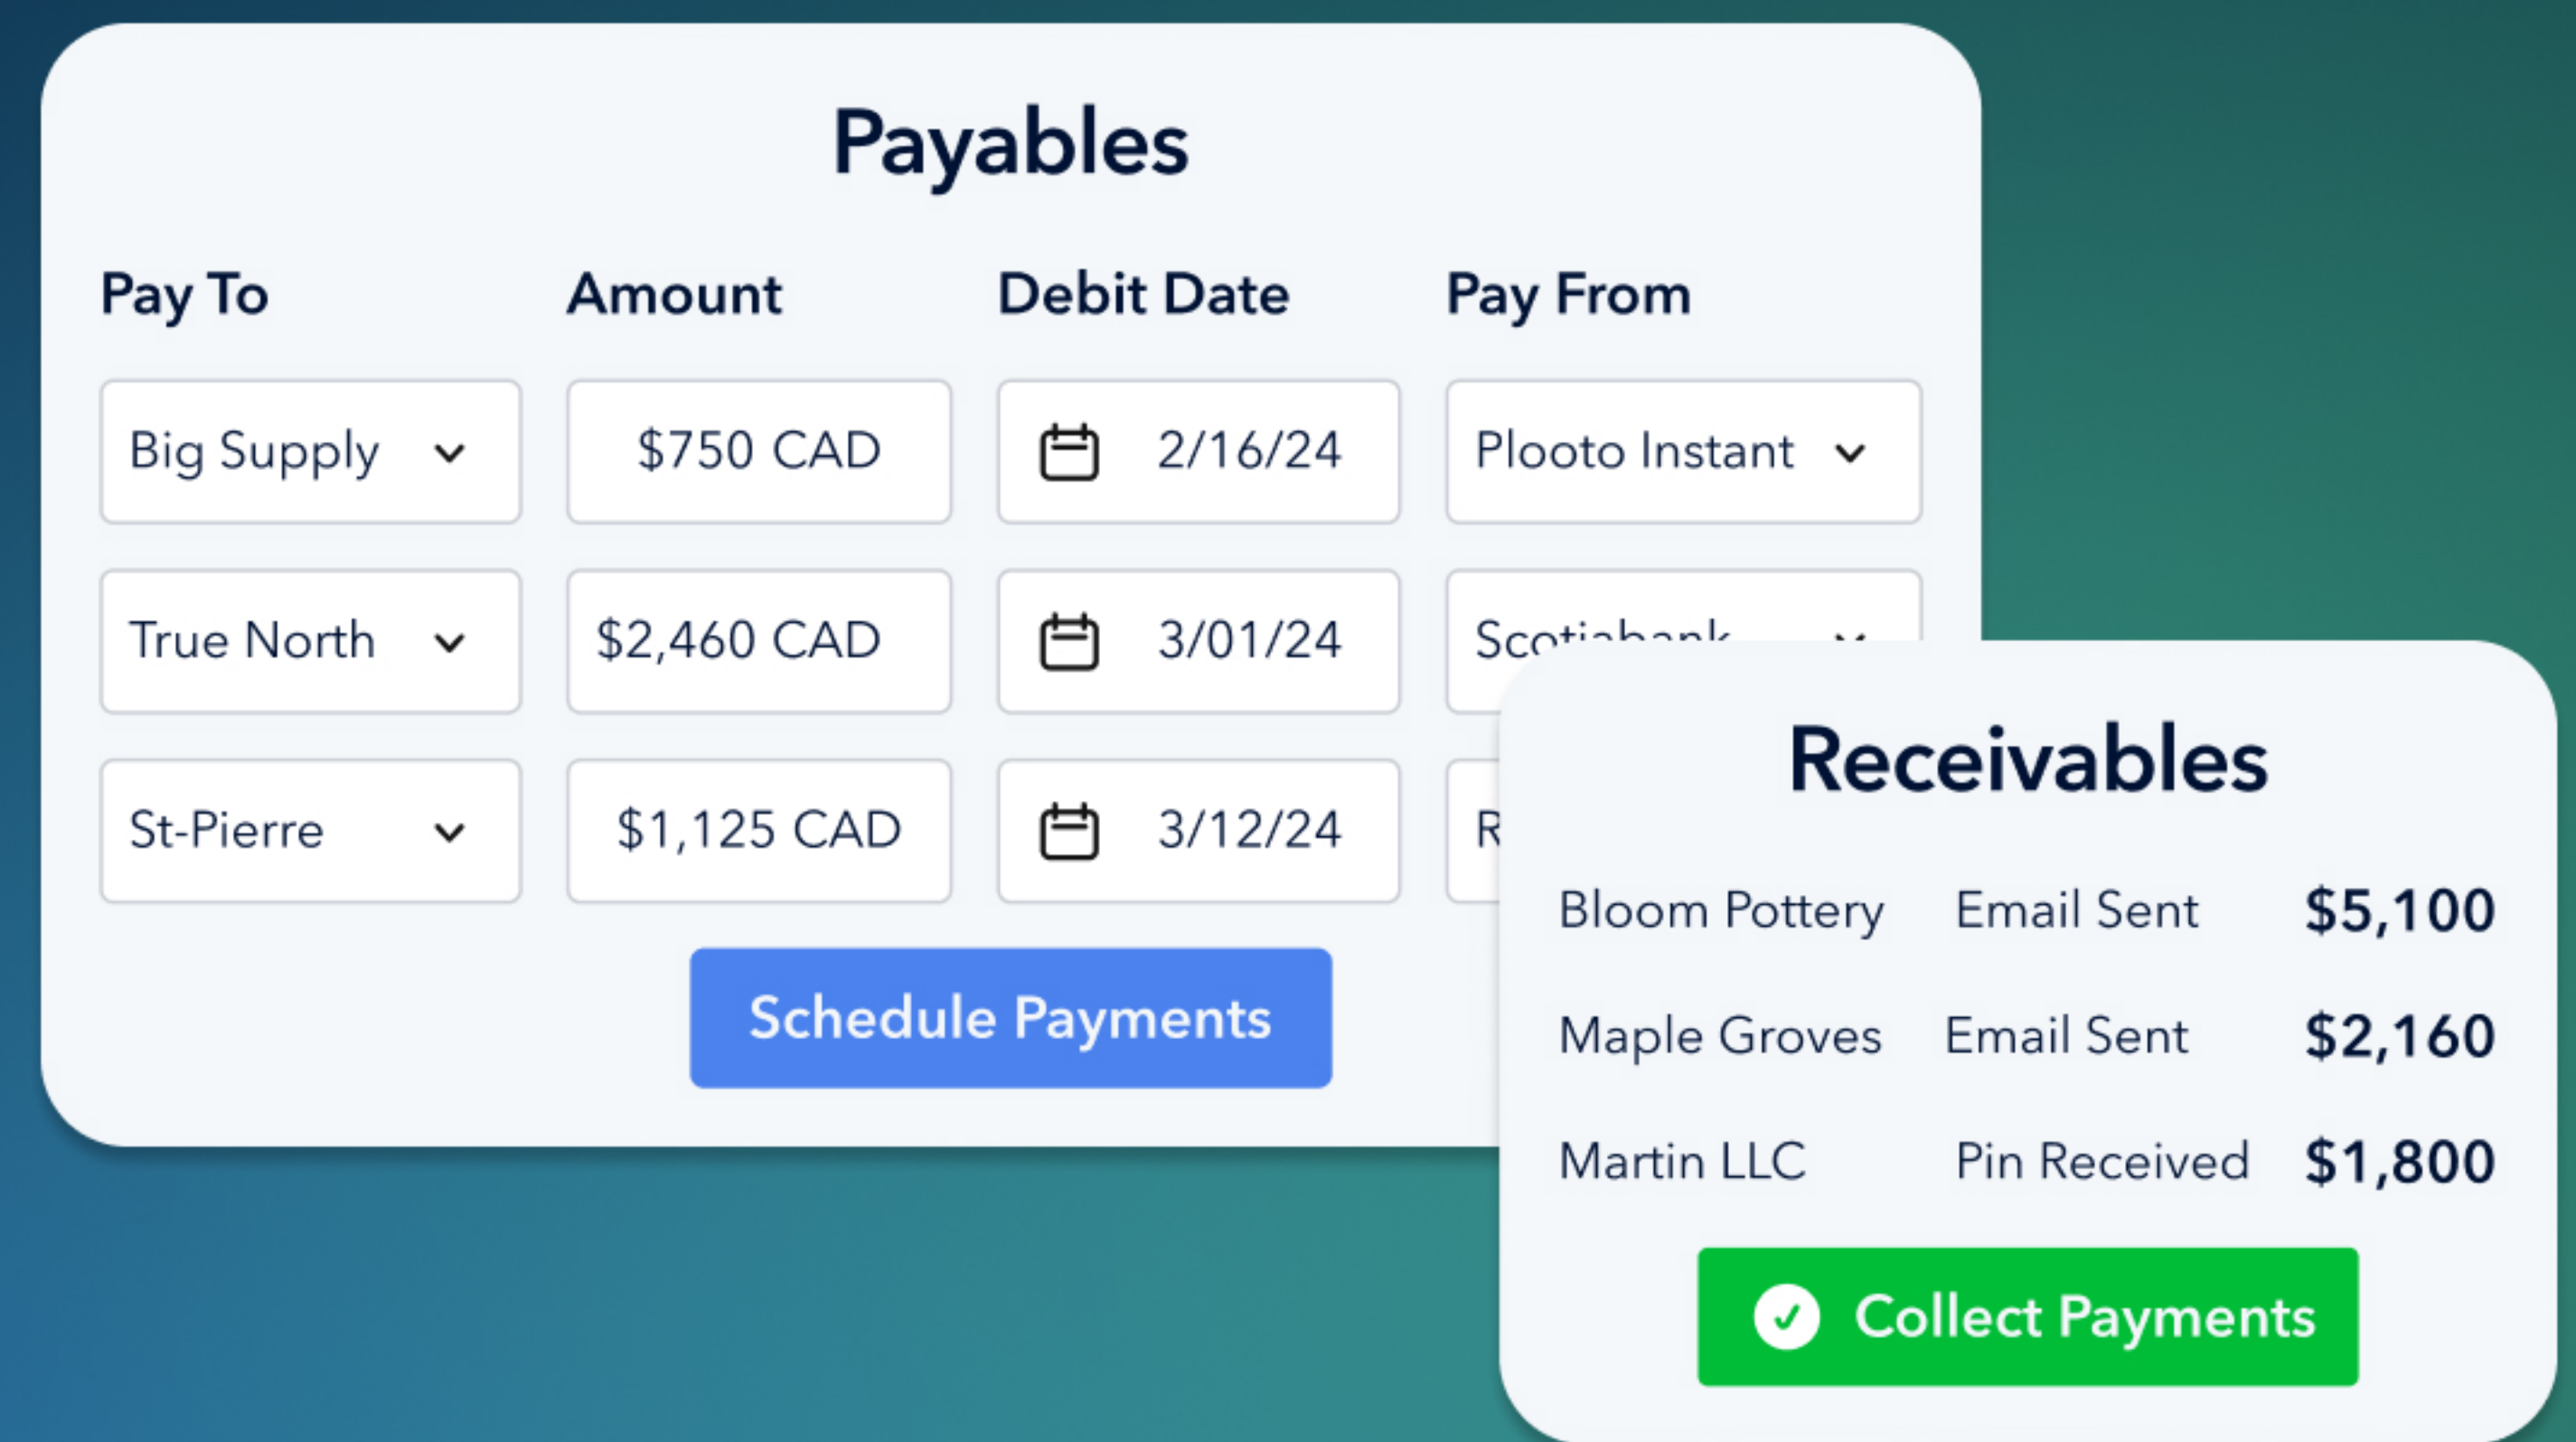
Payables

| Pay To | Amount | Debit Date | Pay From |
|---|---|---|---|
| Big Supply | $750 CAD | 2/16/24 | Plooto Instant |
| True North | $2,460 CAD | 3/01/24 | Scotiabank |
| St-Pierre | $1,125 CAD | 3/12/24 | R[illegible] |

Schedule Payments

Receivables

| | | |
|---|---|---|
| Bloom Pottery | Email Sent | $5,100 |
| Maple Groves | Email Sent | $2,160 |
| Martin LLC | Pin Received | $1,800 |

Collect Payments